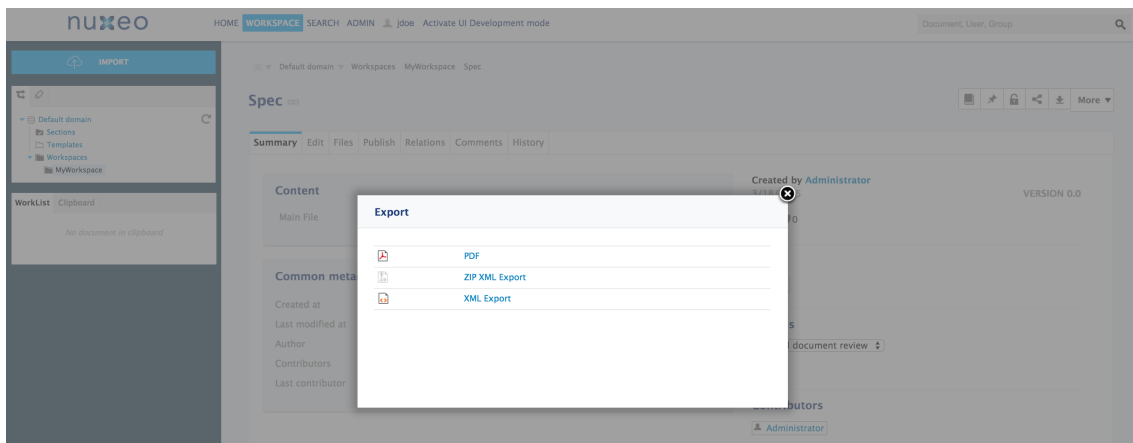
nuxeo HOME WORKSPACE SEARCH ADMIN jdoe Activate UI Development mode

Document, User, Group

IMPORT

Default domain
Sections
Templates
Workspaces
MyWorkspace

WorkList Clipboard

No document in clipboard

Default domain Workspaces MyWorkspace Spec

Spec

More

Summary Edit Files Publish Relations Comments History

Content

Main File

Common meta

Created at
Last modified at
Author
Contributors
Last contributor

Created by Administrator

VERSION 0.0

document review

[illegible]butors

Administrator

Export

PDF
ZIP XML Export
XML Export